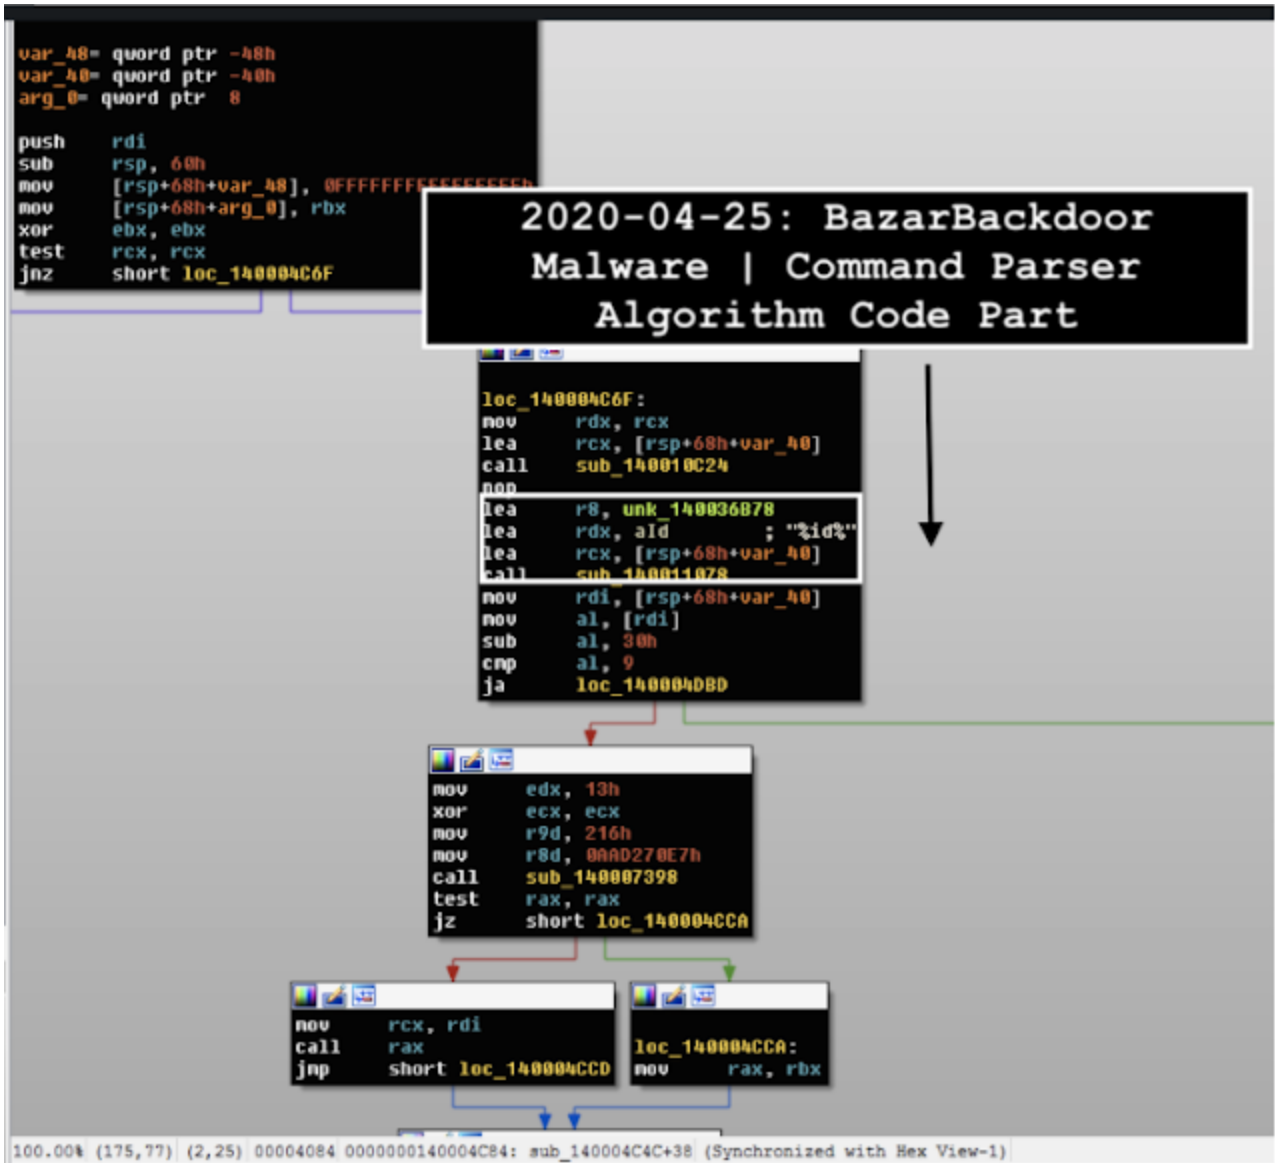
var_48= qword ptr -48h
var_40= qword ptr -40h
arg_0= qword ptr 8

push rdi
sub rsp, 60h
mov [rsp+68h+var_48], 0FFFFFFF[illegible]
mov [rsp+68h+arg_0], rbx
xor ebx, ebx
test rcx, rcx
jnz short loc_140004C6F

2020-04-25: BazarBackdoor Malware | Command Parser Algorithm Code Part

loc_140004C6F:
mov rdx, rcx
lea rcx, [rsp+68h+var_40]
call sub_140010C24
nop
lea r8, unk_140036B78
lea rdx, aId ; "%id%"
lea rcx, [rsp+68h+var_40]
call sub_140011078
mov rdi, [rsp+68h+var_40]
mov al, [rdi]
sub al, 30h
cmp al, 9
ja loc_140004DBD

mov edx, 13h
xor ecx, ecx
mov r9d, 216h
mov r8d, 0AAD270E7h
call sub_140007398
test rax, rax
jz short loc_140004CCA

mov rcx, rdi
call rax
jmp short loc_140004CCD

loc_140004CCA:
mov rax, rbx

100.00% (175,77) (2,25) 00004084 0000000140004C84: sub_140004C4C+38 (Synchronized with Hex View-1)